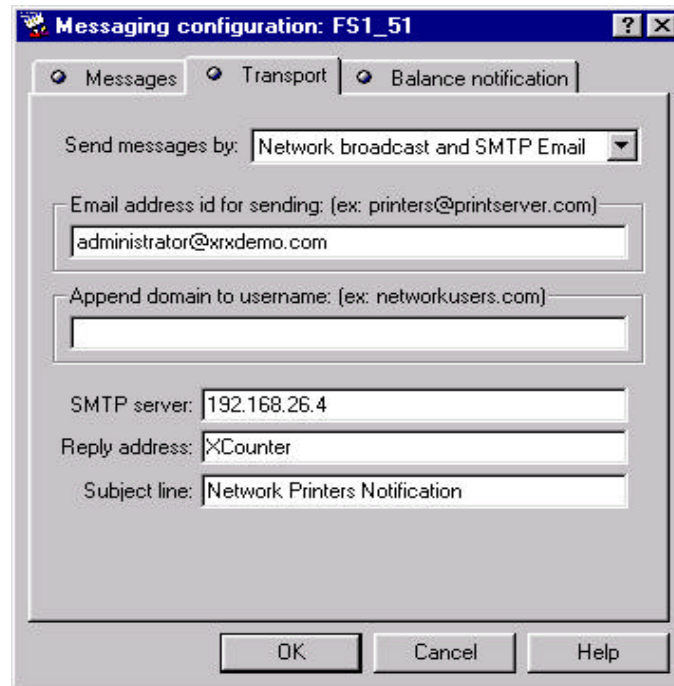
Messaging configuration: FS1_51

?

Messages

Transport

Balance notification

Send messages by: Network broadcast and SMTP Email

Email address id for sending: (ex: printers@printserver.com)

administrator@xrxdemo.com

Append domain to username: (ex: networkusers.com)

SMTP server: 192.168.26.4

Reply address: XCounter

Subject line: Network Printers Notification

OK

Cancel

Help